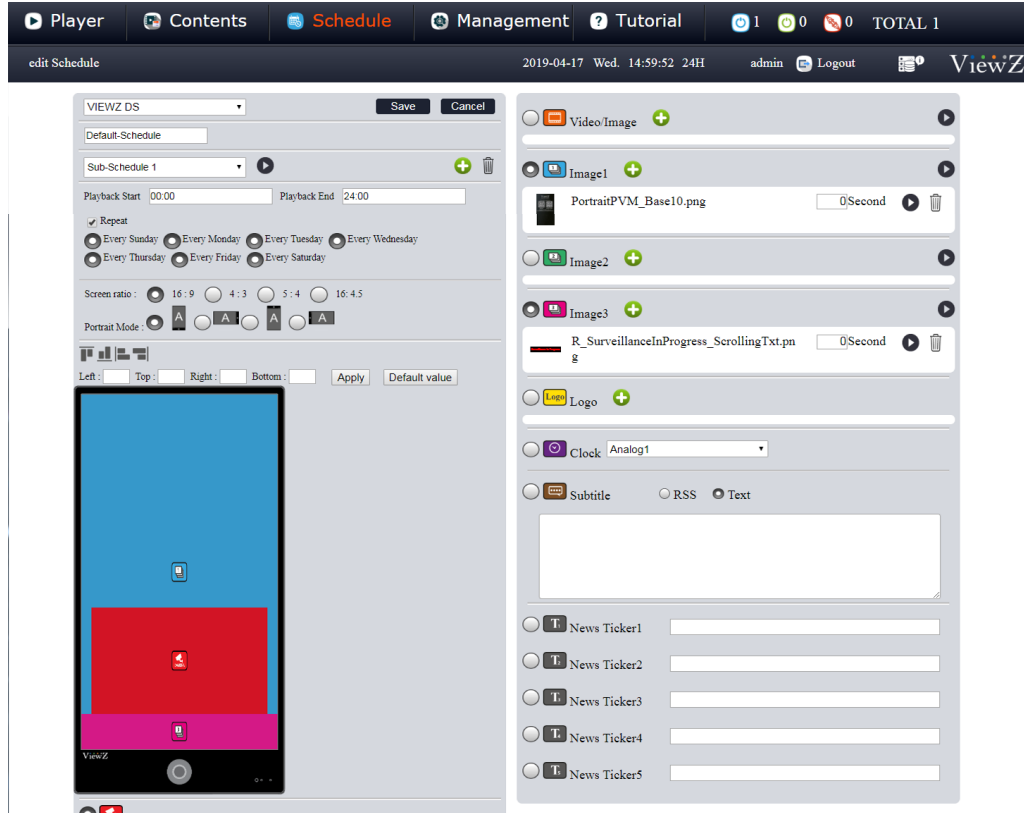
Player Contents Schedule Management Tutorial 1 0 0 TOTAL 1

edit Schedule 2019-04-17 Wed. 14:59:52 24H admin Logout ViewZ

VIEWZ DS Save Cancel

Default-Schedule

Sub-Schedule 1

Playback Start 00:00 Playback End 24:00

Repeat

Every Sunday Every Monday Every Tuesday Every Wednesday Every Thursday Every Friday Every Saturday

Screen ratio : 16 : 9 4 : 3 5 : 4 16: 4.5

Portrait Mode : A A A A

Left : Top : Right : Bottom : Apply Default value

ViewZ

Video/Image

Image1

PortraitPVM_Base10.png 0 Second

Image2

Image3

R_SurveillanceInProgress_ScrollingTxt.png 0 Second

Logo Logo

Clock Analog1

Subtitle RSS Text

News Ticker1

News Ticker2

News Ticker3

News Ticker4

News Ticker5